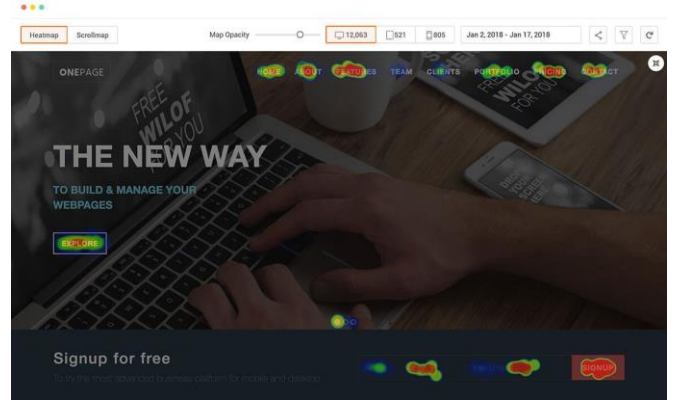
Heatmap Scrollmap Map Opacity 12,063 521 805 Jan 2, 2018 - Jan 17, 2018

ONEPAGE HOME ABOUT FEATURES TEAM CLIENTS PORTFOLIO PRICING CONTACT

FREE WILOF FOR YOU

THE NEW WAY

TO BUILD & MANAGE YOUR WEBPAGES

EXPLORE

Signup for free

To try the most advanced business platform for mobile and desktop

SIGNUP